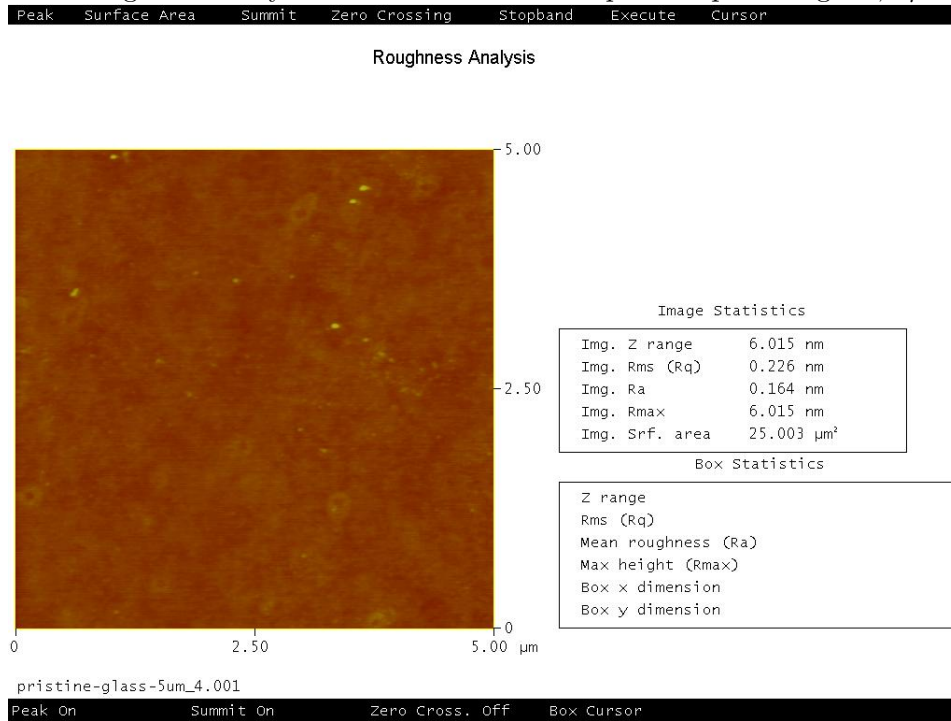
Peak Surface Area Summit Zero Crossing Stopband Execute Cursor

Roughness Analysis

5.00

2.50

0

0 2.50 5.00 µm

Image Statistics

| | |
|---|---|
| Img. Z range | 6.015 nm |
| Img. Rms (Rq) | 0.226 nm |
| Img. Ra | 0.164 nm |
| Img. Rmax | 6.015 nm |
| Img. Srf. area | 25.003 µm² |

Box Statistics

Z range
Rms (Rq)
Mean roughness (Ra)
Max height (Rmax)
Box x dimension
Box y dimension

pristine-glass-5um_4.001

Peak On Summit On Zero Cross. Off Box Cursor